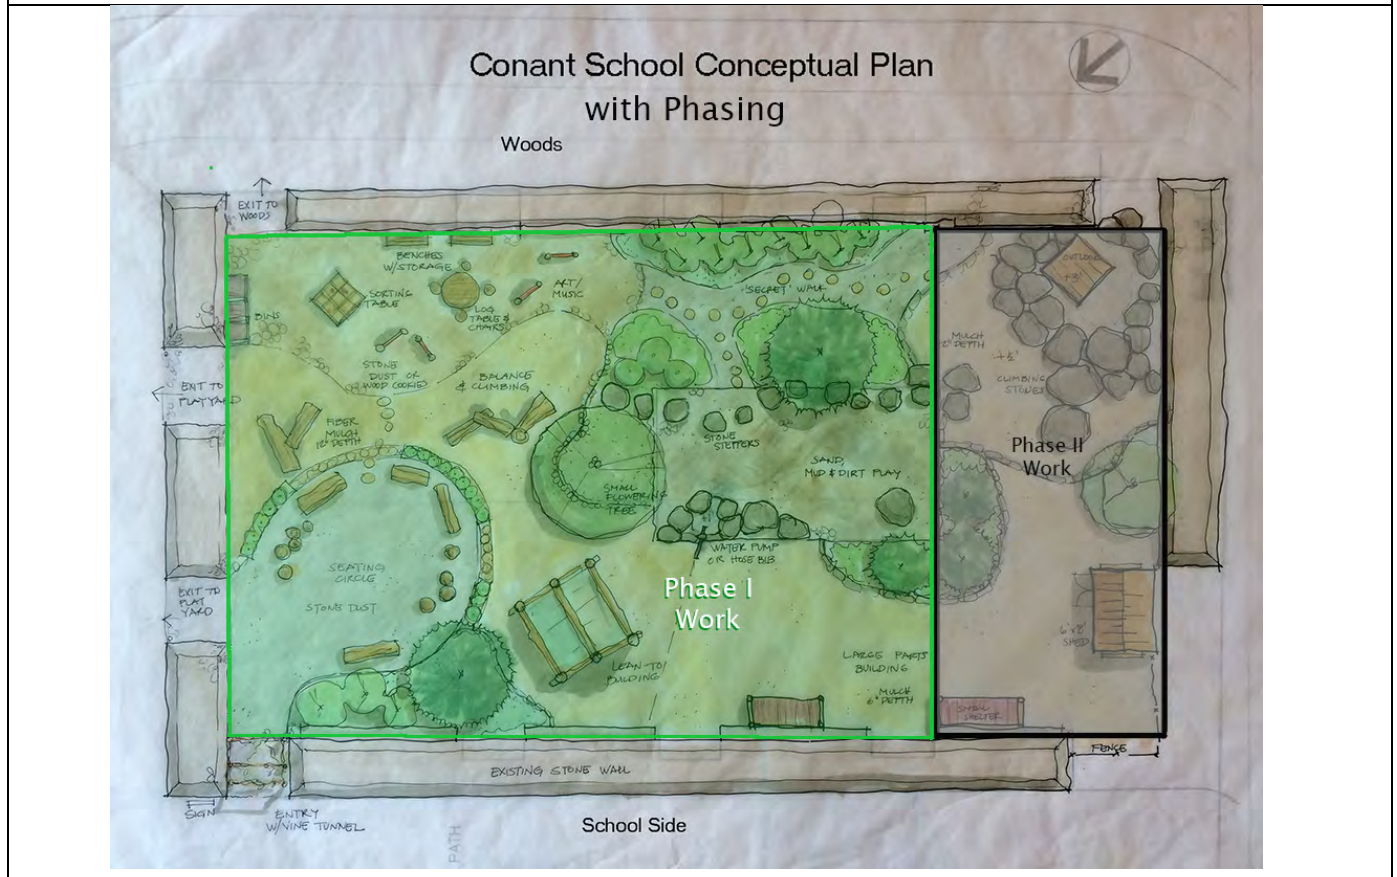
Conant School Conceptual Plan
with Phasing

Woods

EXIT TO WOODS

BENCHES W/STORAGE

SORTING TABLE

BINS

LOG TABLE & CHAIRS

ART/ MUSIC

SECRET WALK

STONE DUST OR WOOD COOKIES

BALANCE & CLIMBING

EXIT TO PLAYYARD

FIBER MULCH 10" DEPTH

STONE STEPPERS

SAND, MUD & DIRT PLAY

SMALL FLOWERING TREES

MULCH 12" DEPTH

+8'

CLIMBING STONES

OUTLOOK +3'

Phase II Work

WATER PUMP OR HOSE BIB

SEATING CIRCLE

STONE DUST

EXIT TO PLAY YARD

Phase I Work

LEAN TO BUILDING

LARGE PARTS BUILDING

MULCH 6" DEPTH

6'x8' SHED

SMALL SHELTER

FENCE

EXISTING STONE WALL

SIGN

ENTRY W/VINE TUNNEL

School Side

PATH